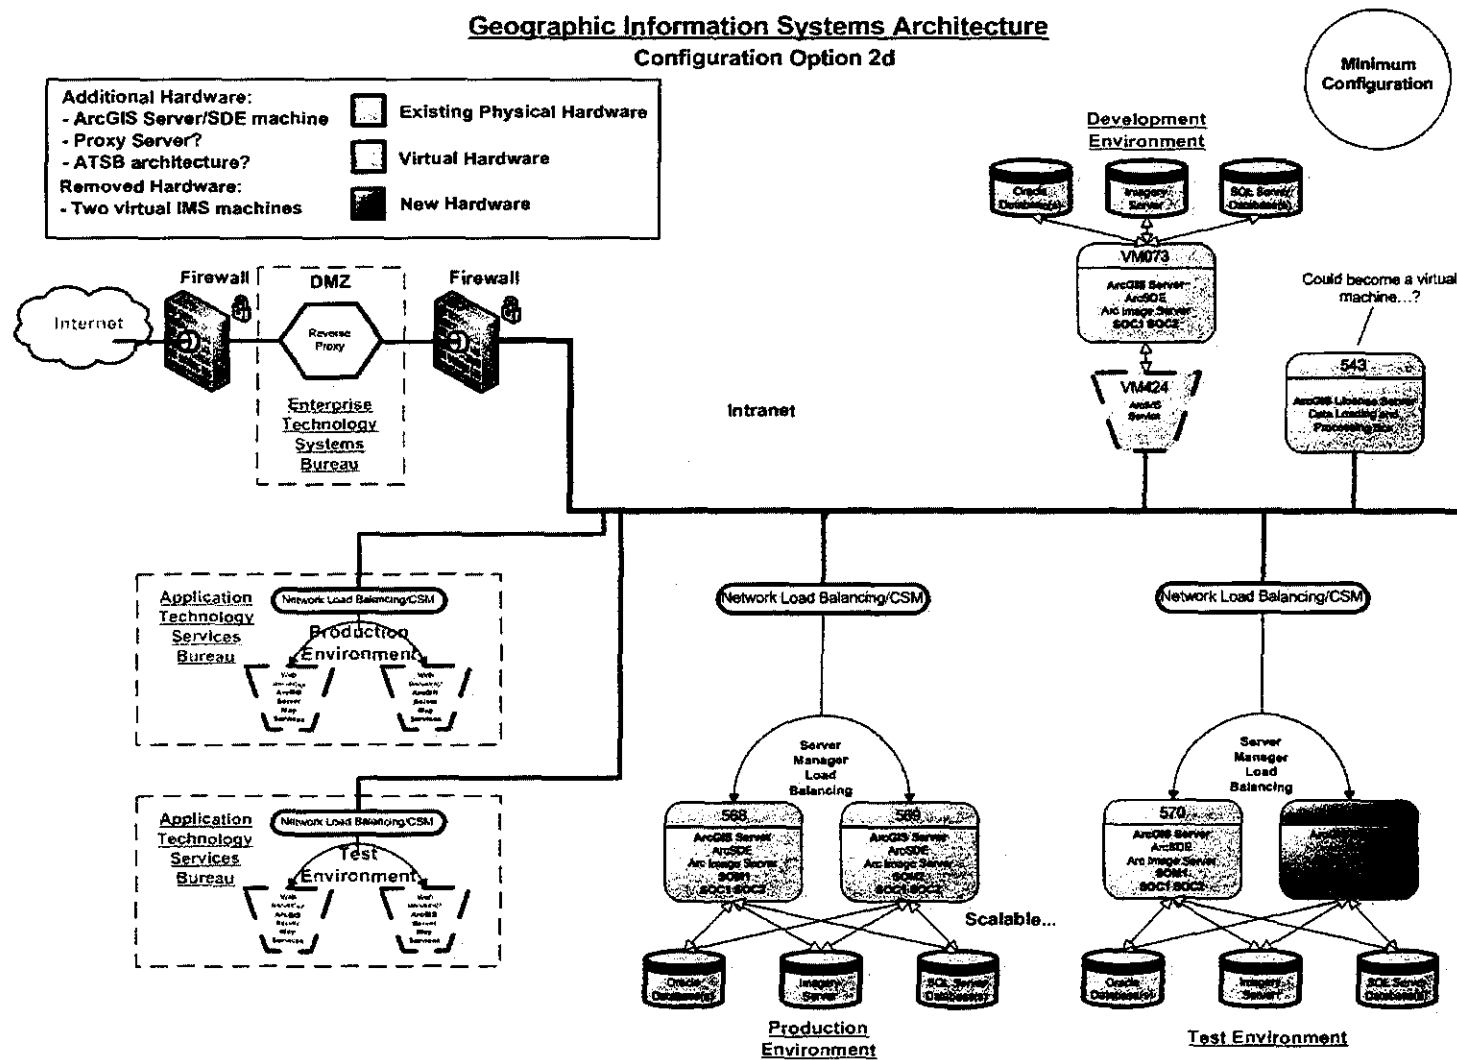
Geographic Information Systems Architecture
Configuration Option 2d

Minimum Configuration

Additional Hardware:
- ArcGIS Server/SDE machine
- Proxy Server?
- ATSB architecture?
Removed Hardware:
- Two virtual IMS machines

Existing Physical Hardware
Virtual Hardware
New Hardware

Development Environment

Oracle Database(s)
Imagery Server
SQL Server Database(s)

VM073
ArcGIS Server
ArcSDE
Arc Image Server
SOC1 SOC2

VM424
ArcGIS Server

Could become a virtual machine...?

543
ArcGIS License Server
Data Loading and Processing Box

Internet

Firewall

DMZ

Reverse Proxy

Enterprise Technology Systems Bureau

Firewall

Intranet

Application Technology Services Bureau
Network Load Balancing/CSM
Production Environment
Web ArcIMS ArcGIS Server Map Services
Web ArcIMS ArcGIS Server Map Services

Application Technology Services Bureau
Network Load Balancing/CSM
Test Environment
Web ArcIMS ArcGIS Server Map Services
Web ArcIMS ArcGIS Server Map Services

Network Load Balancing/CSM

Server Manager Load Balancing

568
ArcGIS Server
ArcSDE
Arc Image Server
SOM1
SOC1 SOC2

569
ArcGIS Server
ArcSDE
Arc Image Server
SOM2
SOC1 SOC2

Scalable...

Oracle Database(s)
Imagery Server
SQL Server Database(s)

Production Environment

Network Load Balancing/CSM

Server Manager Load Balancing

570
ArcGIS Server
ArcSDE
Arc Image Server
SOM1
SOC1 SOC2

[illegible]

Oracle Database(s)
Imagery Server
SQL Server Database(s)

Test Environment